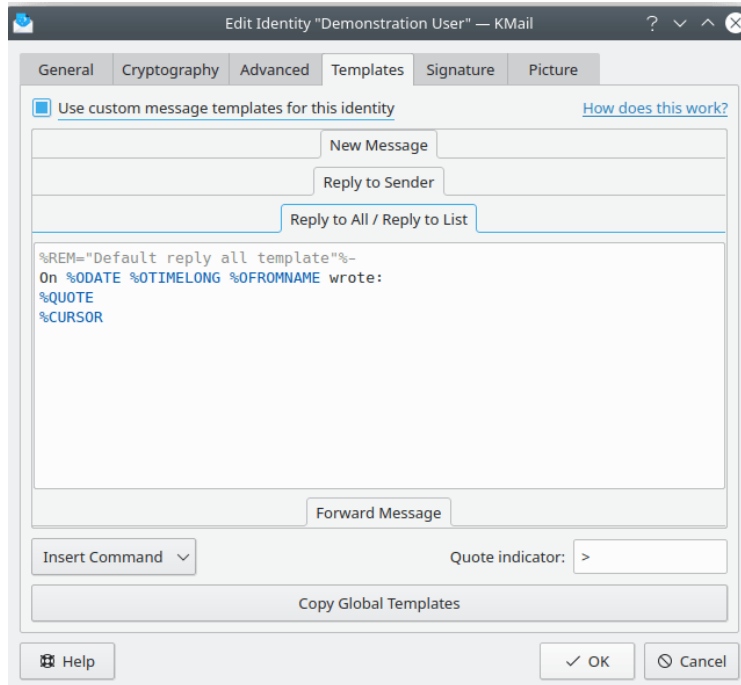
Edit Identity "Demonstration User" — KMail

General | Cryptography | Advanced | Templates | Signature | Picture

Use custom message templates for this identity

How does this work?

New Message

Reply to Sender

Reply to All / Reply to List

%REM="Default reply all template"%-
On %ODATE %OTIMELONG %OFROMNAME wrote:
%QUOTE
%CURSOR

Forward Message

Insert Command

Quote indicator: >

Copy Global Templates

Help

OK

Cancel